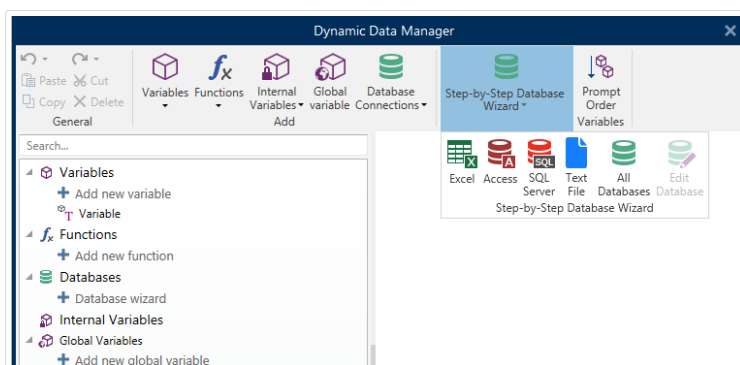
Dynamic Data Manager

Paste Cut
Copy Delete
General

Variables Functions Internal Variables Global variable Database Connections
Add

Step-by-Step Database Wizard

Prompt Order
Variables

Excel Access SQL Server Text File All Databases Edit Database
Step-by-Step Database Wizard

Search...

Variables
Add new variable
Variable
Functions
Add new function
Databases
Database wizard
Internal Variables
Global Variables
Add new global variable